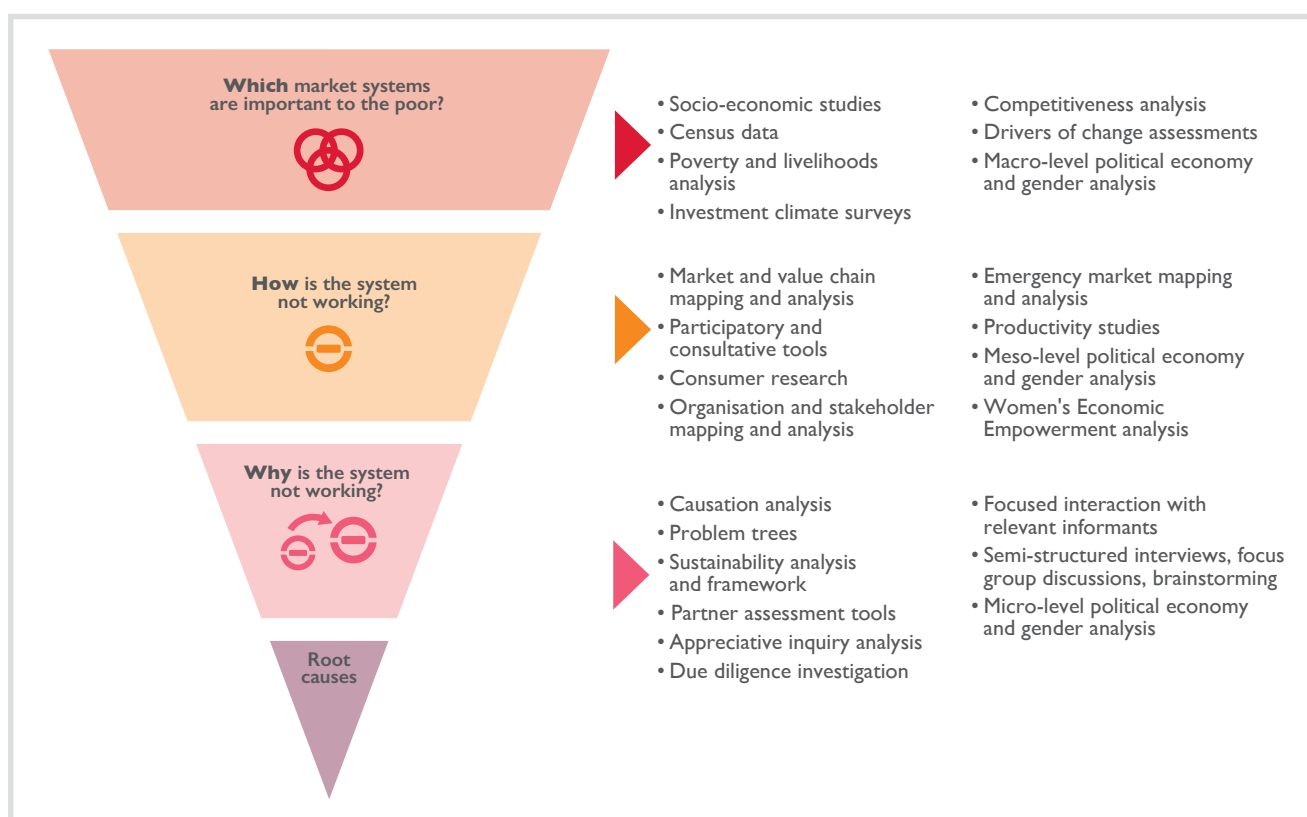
Which market systems are important to the poor?

• Socio-economic studies
• Census data
• Poverty and livelihoods analysis
• Investment climate surveys

• Competitiveness analysis
• Drivers of change assessments
• Macro-level political economy and gender analysis

How is the system not working?

• Market and value chain mapping and analysis
• Participatory and consultative tools
• Consumer research
• Organisation and stakeholder mapping and analysis

• Emergency market mapping and analysis
• Productivity studies
• Meso-level political economy and gender analysis
• Women's Economic Empowerment analysis

Why is the system not working?

• Causation analysis
• Problem trees
• Sustainability analysis and framework
• Partner assessment tools
• Appreciative inquiry analysis
• Due diligence investigation

• Focused interaction with relevant informants
• Semi-structured interviews, focus group discussions, brainstorming
• Micro-level political economy and gender analysis

Root causes